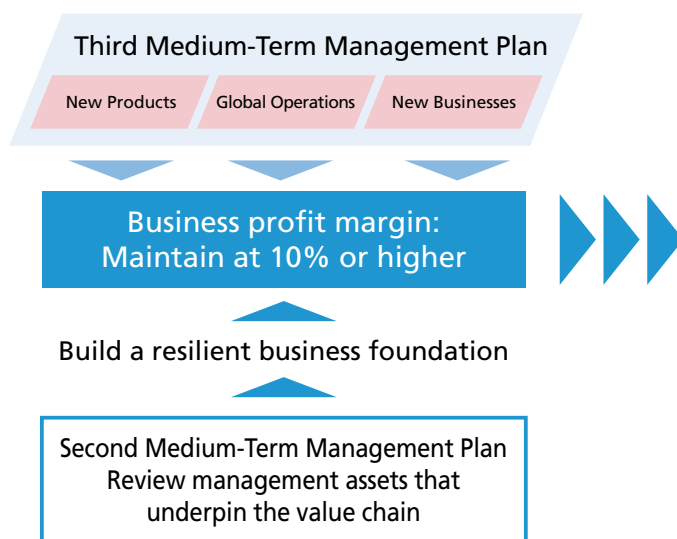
Third Medium-Term Management Plan

New Products

Global Operations

New Businesses

Business profit margin:
Maintain at 10% or higher

Build a resilient business foundation

Second Medium-Term Management Plan
Review management assets that underpin the value chain